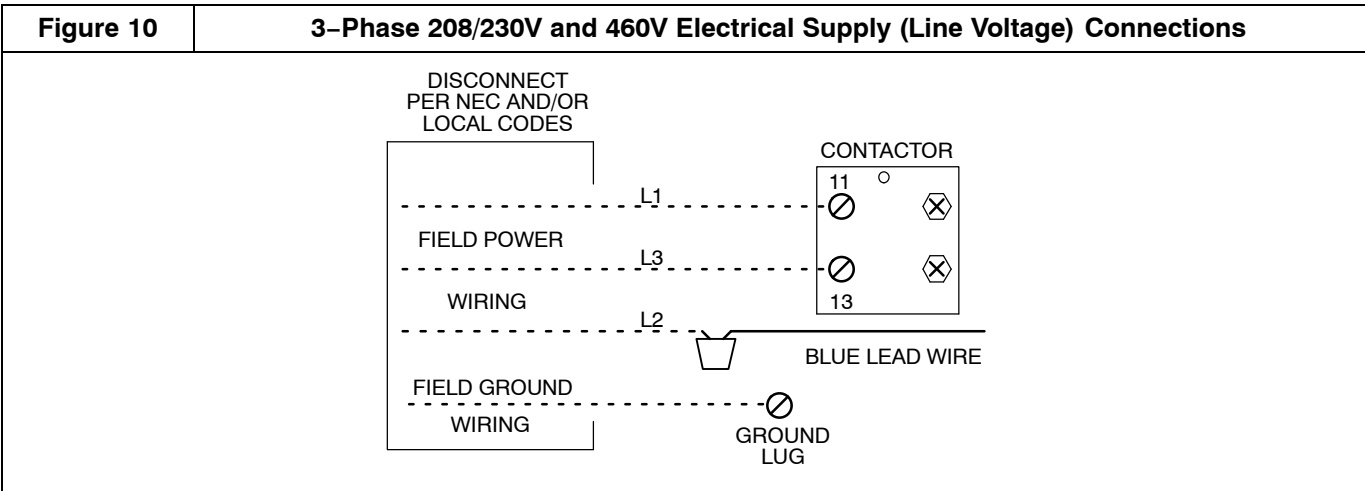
| Figure 10 | 3−Phase 208/230V and 460V Electrical Supply (Line Voltage) Connections |
|---|---|

DISCONNECT PER NEC AND/OR LOCAL CODES

CONTACTOR

11

L1

FIELD POWER

L3

WIRING

13

L2

BLUE LEAD WIRE

FIELD GROUND

WIRING

GROUND LUG